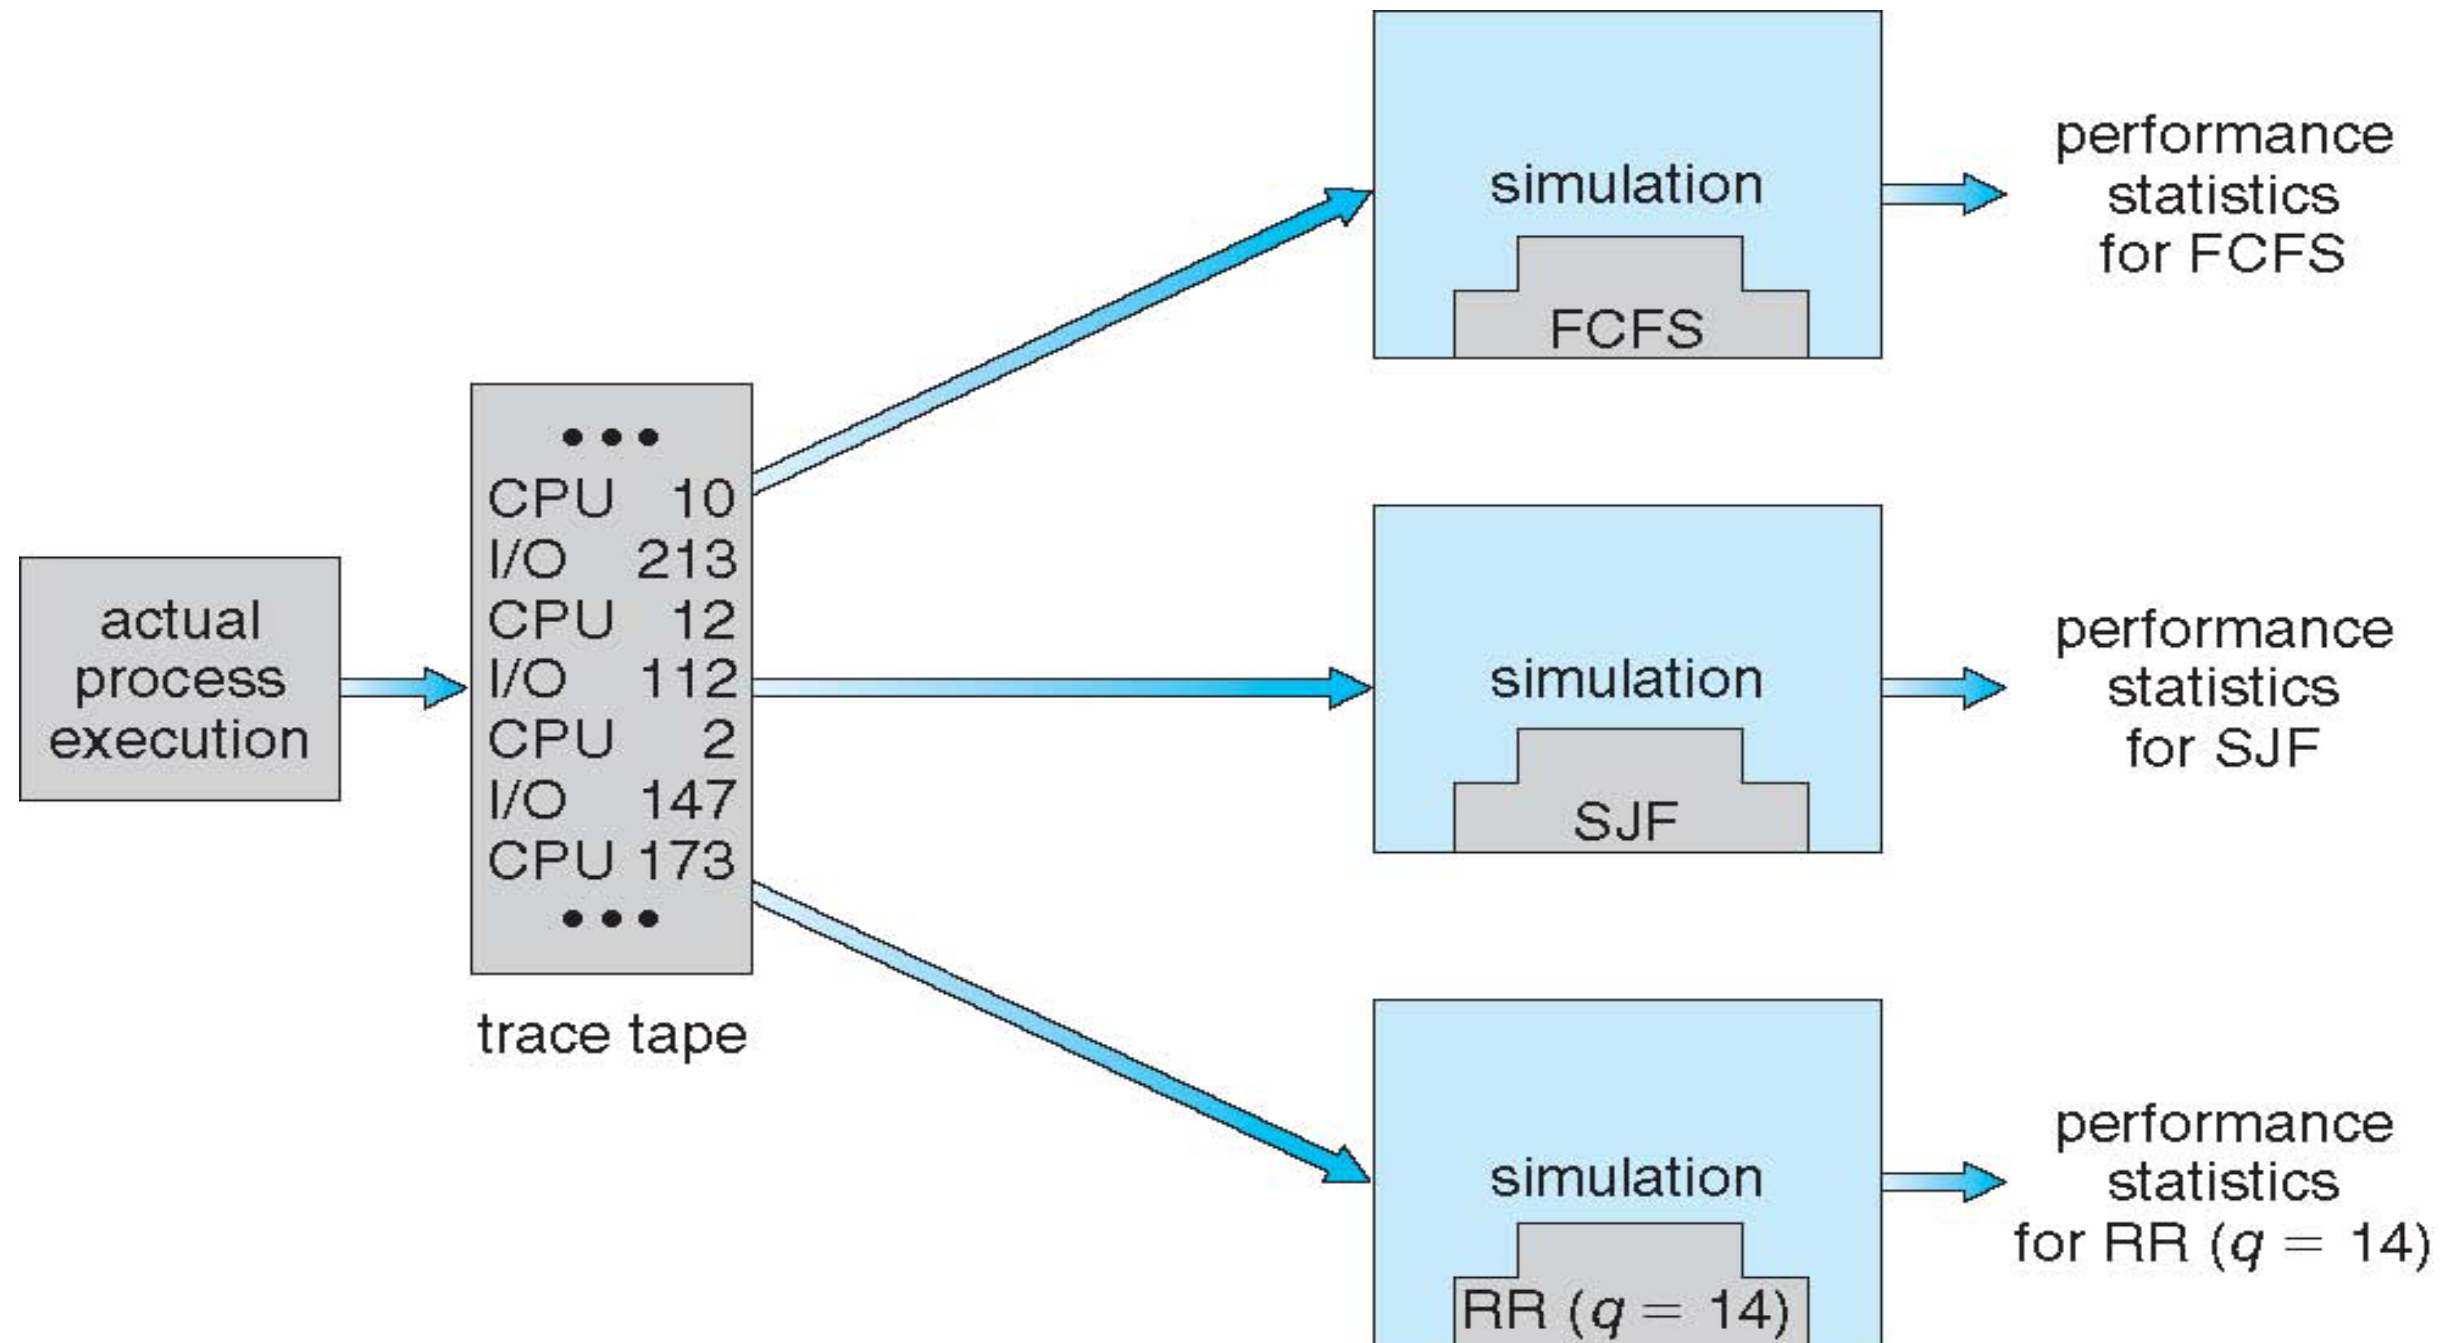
actual process execution

• • •
CPU 10
I/O 213
CPU 12
I/O 112
CPU 2
I/O 147
CPU 173
• • •

trace tape

simulation
FCFS

performance statistics for FCFS

simulation
SJF

performance statistics for SJF

simulation
RR ($q = 14$)

performance statistics for RR ($q = 14$)